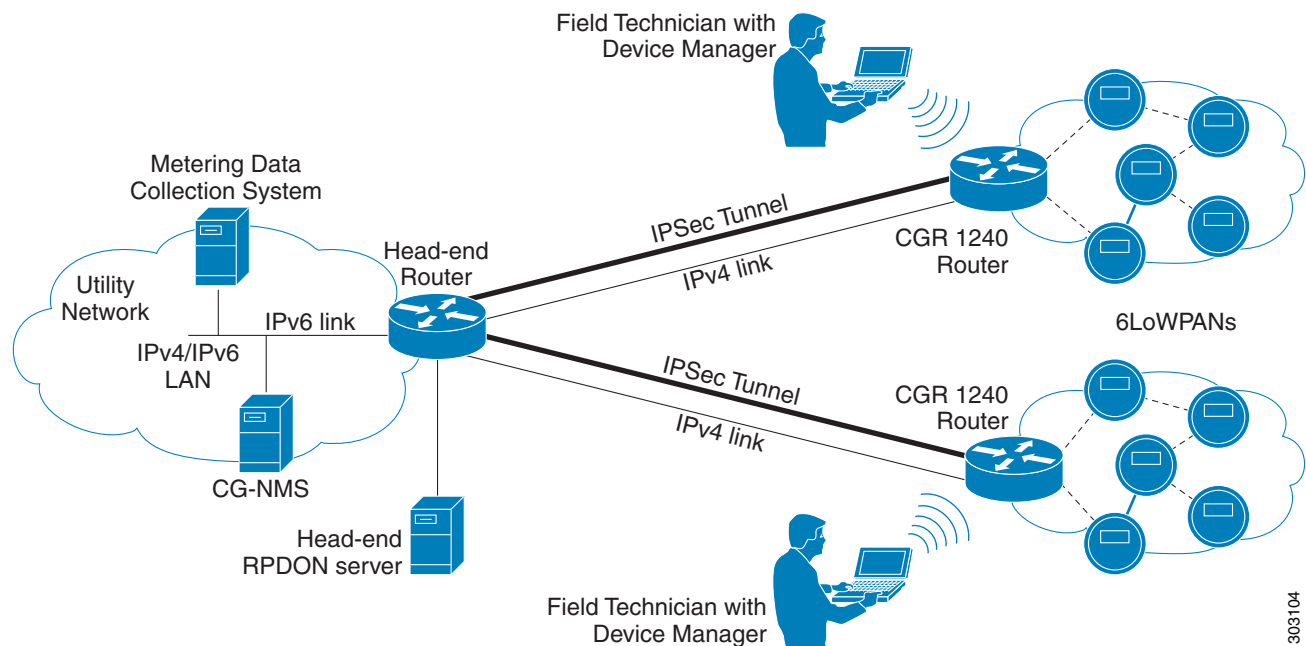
Field Technician with Device Manager

Metering Data Collection System

Utility Network

IPv4/IPv6 LAN

IPv6 link

Head-end Router

IPSec Tunnel

IPv4 link

CGR 1240 Router

6LoWPANs

IPSec Tunnel

IPv4 link

CGR 1240 Router

CG-NMS

Head-end RPDON server

Field Technician with Device Manager

303104